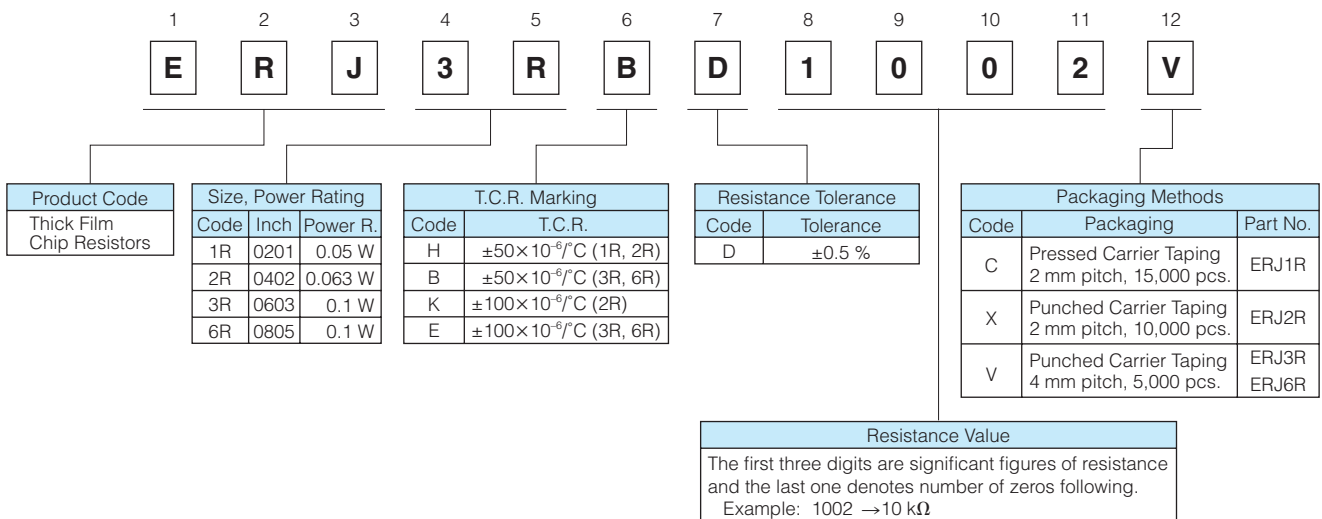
1 2 3 4 5 6 7 8 9 10 11 12

E R J 3 R B D 1 0 0 2 V

| Product Code |
|---|
| Thick Film Chip Resistors |

Size, Power Rating

| Code | Inch | Power R. |
|---|---|---|
| 1R | 0201 | 0.05 W |
| 2R | 0402 | 0.063 W |
| 3R | 0603 | 0.1 W |
| 6R | 0805 | 0.1 W |

T.C.R. Marking

| Code | T.C.R. |
|---|---|
| H | $\pm50\times10^{-6}$/°C (1R, 2R) |
| B | $\pm50\times10^{-6}$/°C (3R, 6R) |
| K | $\pm100\times10^{-6}$/°C (2R) |
| E | $\pm100\times10^{-6}$/°C (3R, 6R) |

Resistance Tolerance

| Code | Tolerance |
|---|---|
| D | ±0.5 % |

Packaging Methods

| Code | Packaging | Part No. |
|---|---|---|
| C | Pressed Carrier Taping 2 mm pitch, 15,000 pcs. | ERJ1R |
| X | Punched Carrier Taping 2 mm pitch, 10,000 pcs. | ERJ2R |
| V | Punched Carrier Taping 4 mm pitch, 5,000 pcs. | ERJ3R ERJ6R |

Resistance Value
The first three digits are significant figures of resistance and the last one denotes number of zeros following.
Example: 1002 →10 kΩ